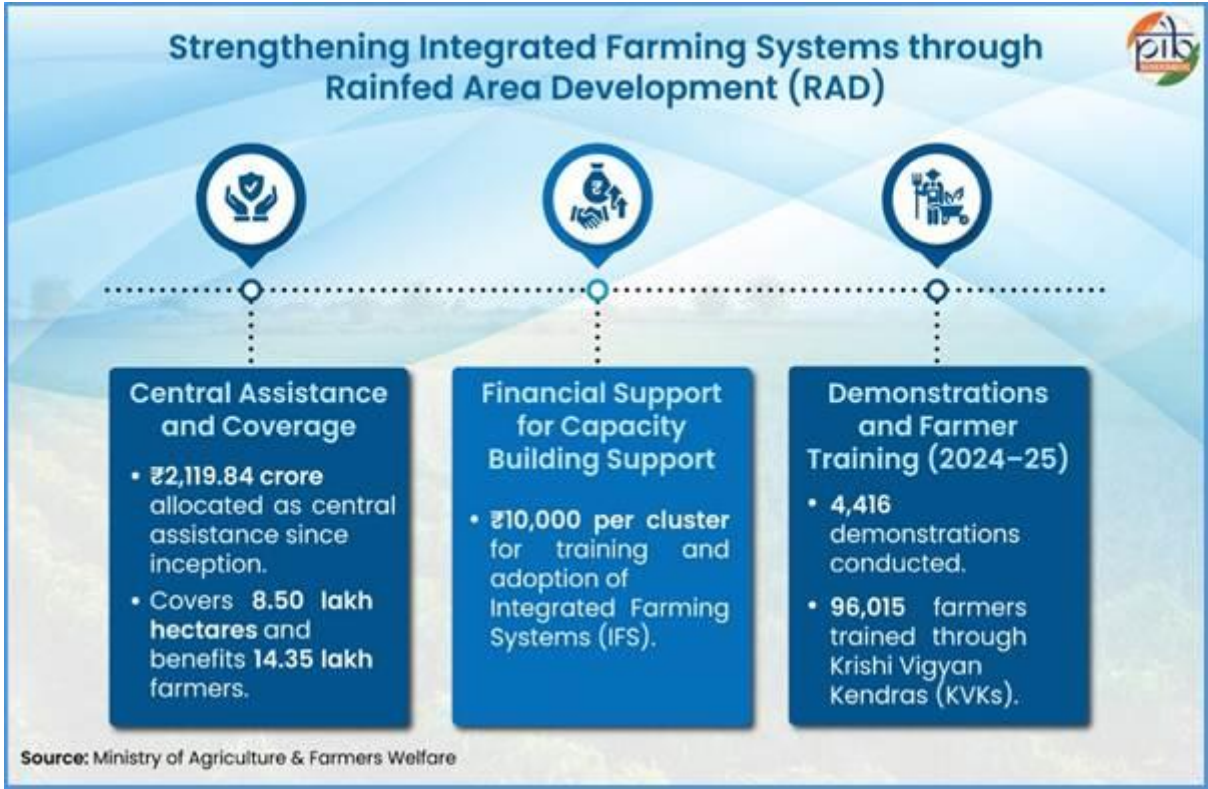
Strengthening Integrated Farming Systems through Rainfed Area Development (RAD)

pib

Central Assistance and Coverage

• ₹2,119.84 crore allocated as central assistance since inception.

• Covers 8.50 lakh hectares and benefits 14.35 lakh farmers.

Financial Support for Capacity Building Support

• ₹10,000 per cluster for training and adoption of Integrated Farming Systems (IFS).

Demonstrations and Farmer Training (2024–25)

• 4,416 demonstrations conducted.

• 96,015 farmers trained through Krishi Vigyan Kendras (KVKs).

Source: Ministry of Agriculture & Farmers Welfare